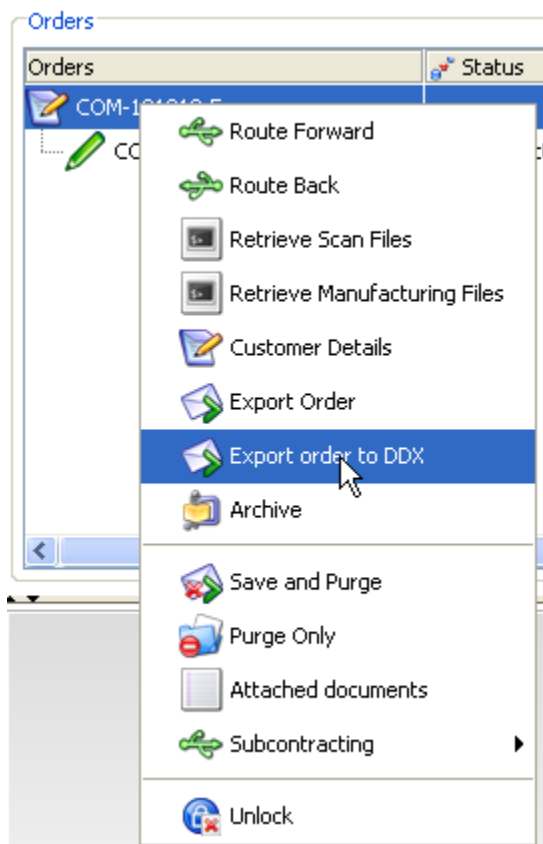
Orders

| Orders | Status |
|---|---|
| COM-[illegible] | |
| CO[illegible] | |

Route Forward
Route Back
Retrieve Scan Files
Retrieve Manufacturing Files
Customer Details
Export Order
Export order to DDX
Archive
Save and Purge
Purge Only
Attached documents
Subcontracting
Unlock